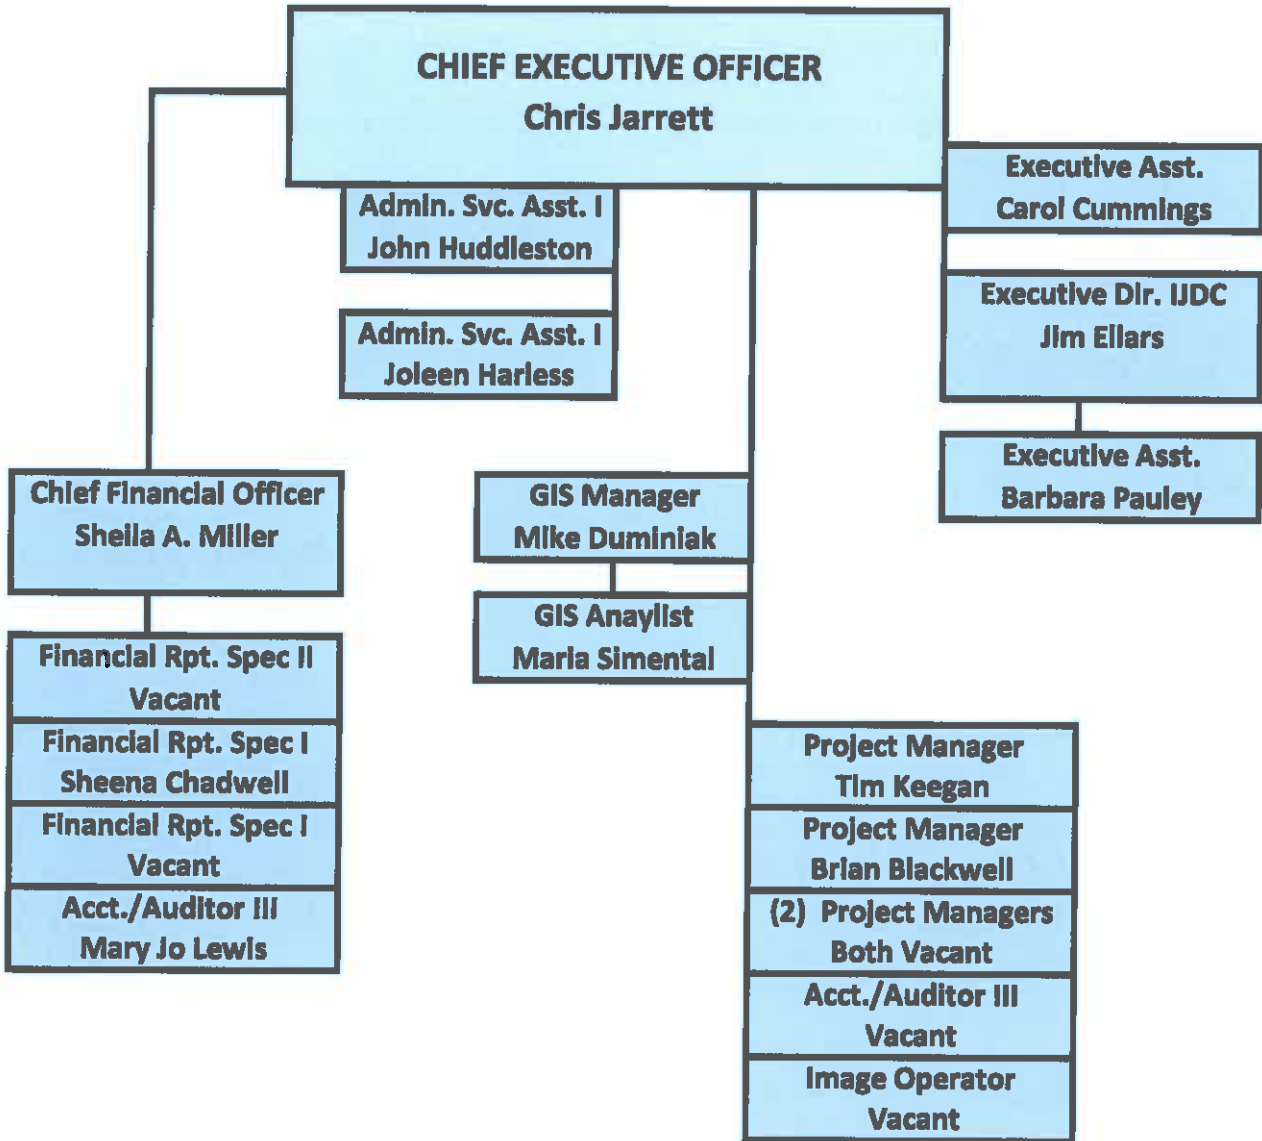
CHIEF EXECUTIVE OFFICER
Chris Jarrett

Admin. Svc. Asst. I
John Huddleston

Admin. Svc. Asst. I
Joleen Harless

Executive Asst.
Carol Cummings

Executive Dir. IJDC
Jim Ellars

Executive Asst.
Barbara Pauley

Chief Financial Officer
Sheila A. Miller

Financial Rpt. Spec II
Vacant

Financial Rpt. Spec I
Sheena Chadwell

Financial Rpt. Spec I
Vacant

Acct./Auditor III
Mary Jo Lewis

GIS Manager
Mike Duminiak

GIS Anaylist
Maria Simental

Project Manager
Tim Keegan

Project Manager
Brian Blackwell

(2) Project Managers
Both Vacant

Acct./Auditor III
Vacant

Image Operator
Vacant